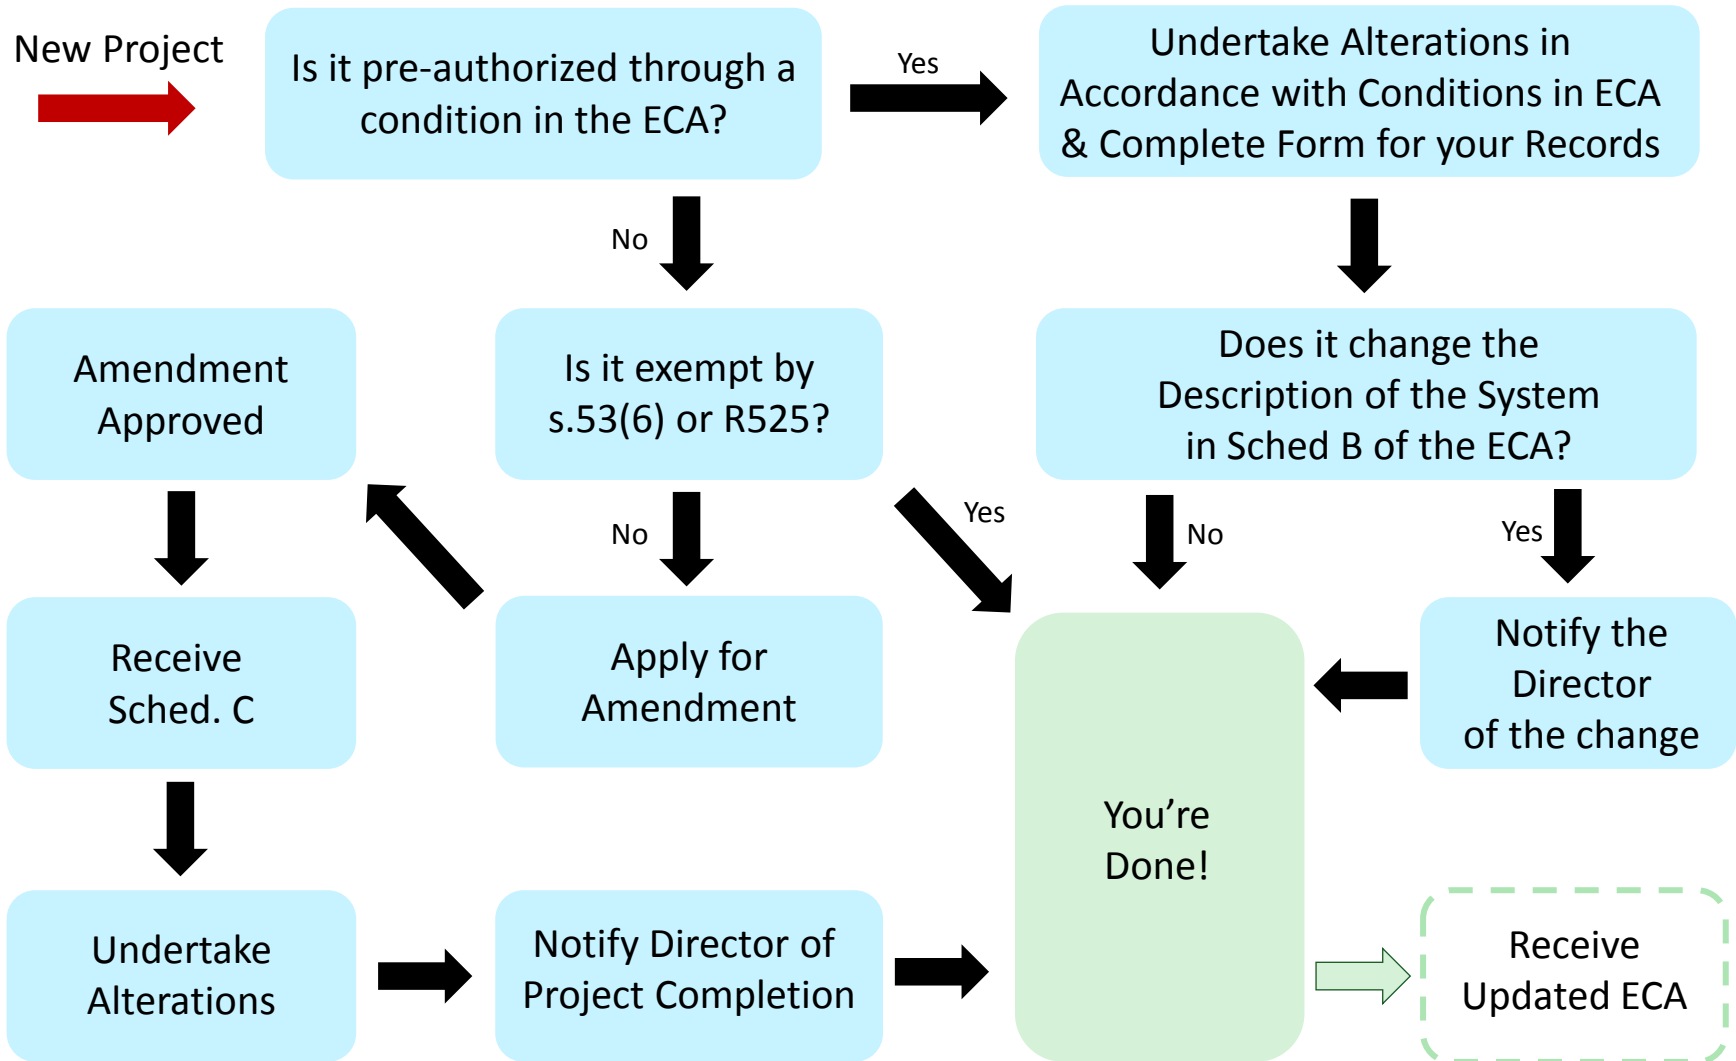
New Project

Is it pre-authorized through a condition in the ECA?

Yes

Undertake Alterations in Accordance with Conditions in ECA & Complete Form for your Records

No

Amendment Approved

Is it exempt by s.53(6) or R525?

Does it change the Description of the System in Sched B of the ECA?

No

Yes

No

Yes

Receive Sched. C

Apply for Amendment

You’re Done!

Notify the Director of the change

Undertake Alterations

Notify Director of Project Completion

Receive Updated ECA